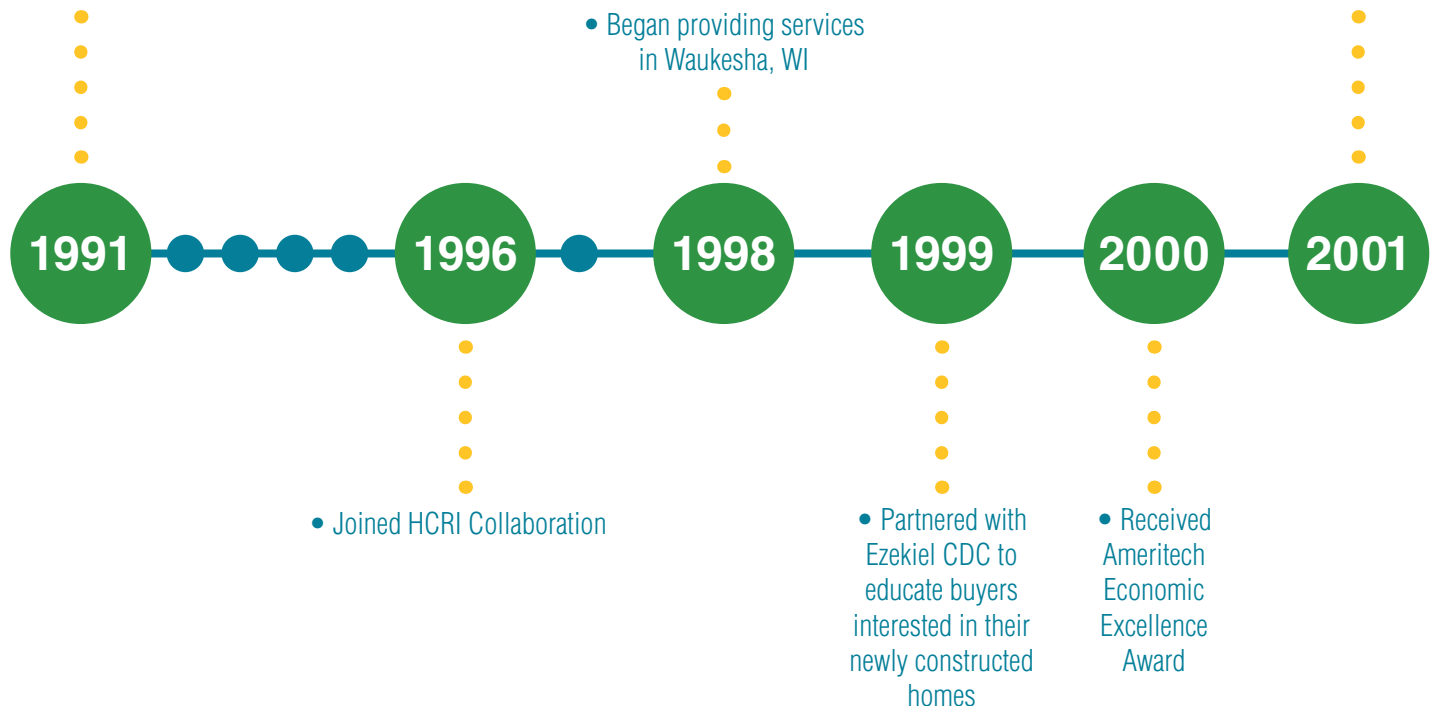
• Began providing services in Waukesha, WI

1991

1996

1998

1999

2000

2001

• Joined HCRI Collaboration

• Partnered with Ezekiel CDC to educate buyers interested in their newly constructed homes

• Received Ameritech Economic Excellence Award